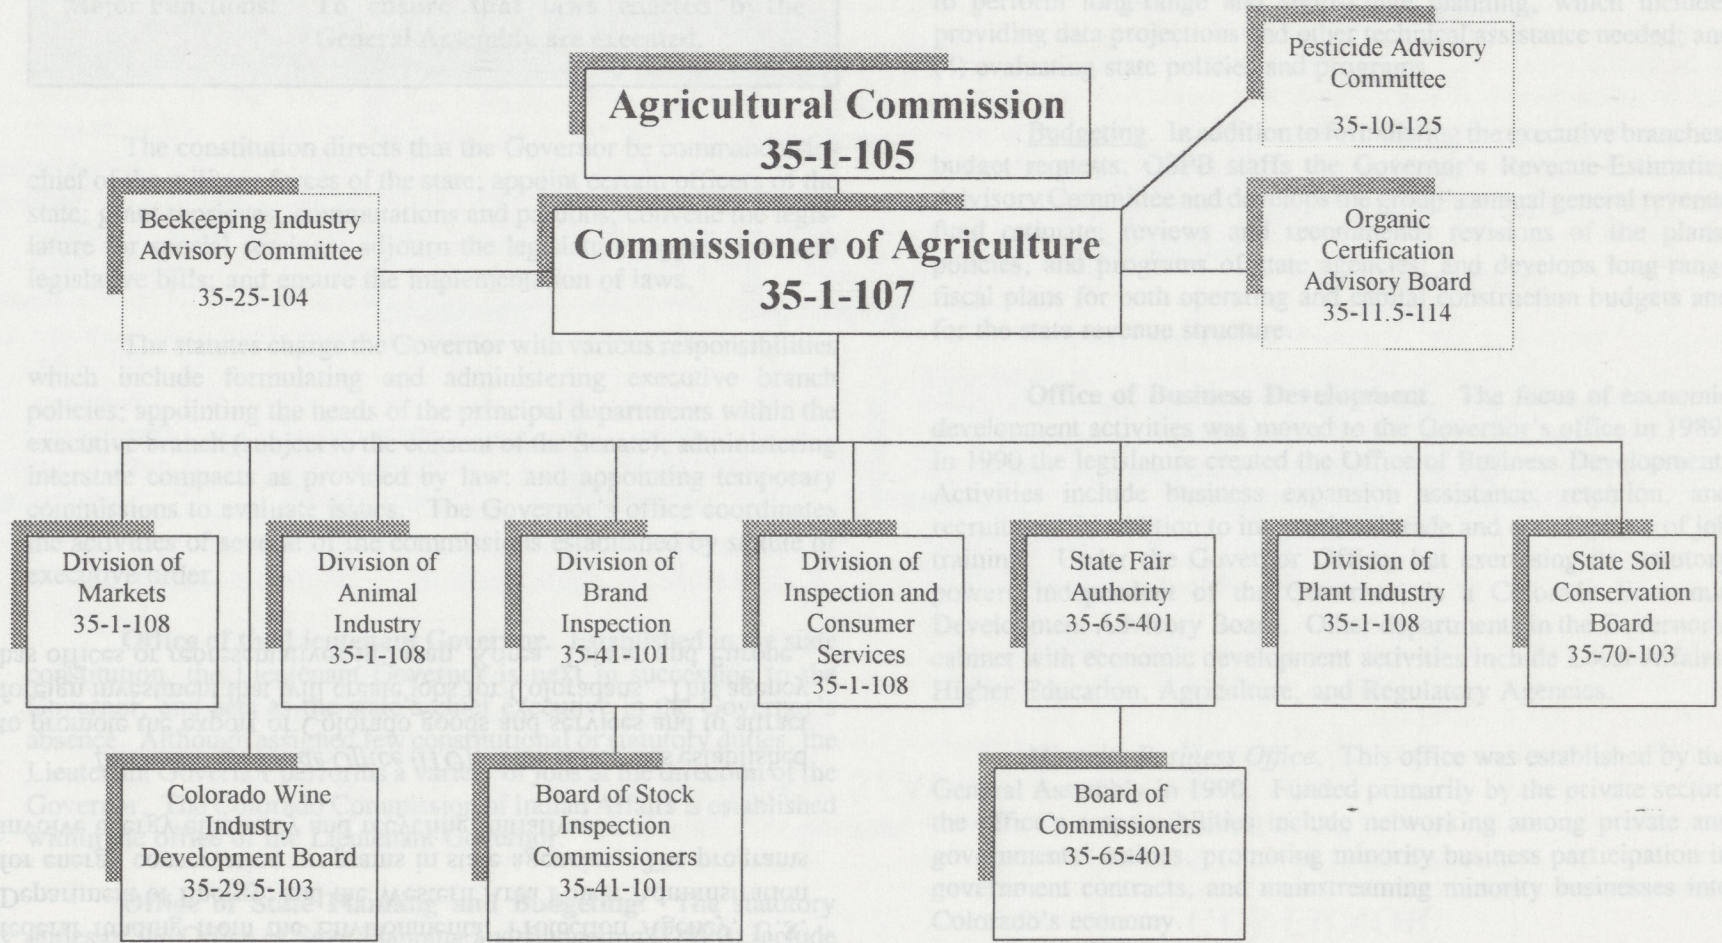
Agricultural Commission
35-1-105

Commissioner of Agriculture
35-1-107

Beekeeping Industry Advisory Committee
35-25-104

Pesticide Advisory Committee
35-10-125

Organic Certification Advisory Board
35-11.5-114

Division of Markets
35-1-108

Division of Animal Industry
35-1-108

Division of Brand Inspection
35-41-101

Division of Inspection and Consumer Services
35-1-108

State Fair Authority
35-65-401

Division of Plant Industry
35-1-108

State Soil Conservation Board
35-70-103

Colorado Wine Industry Development Board
35-29.5-103

Board of Stock Inspection Commissioners
35-41-101

Board of Commissioners
35-65-401